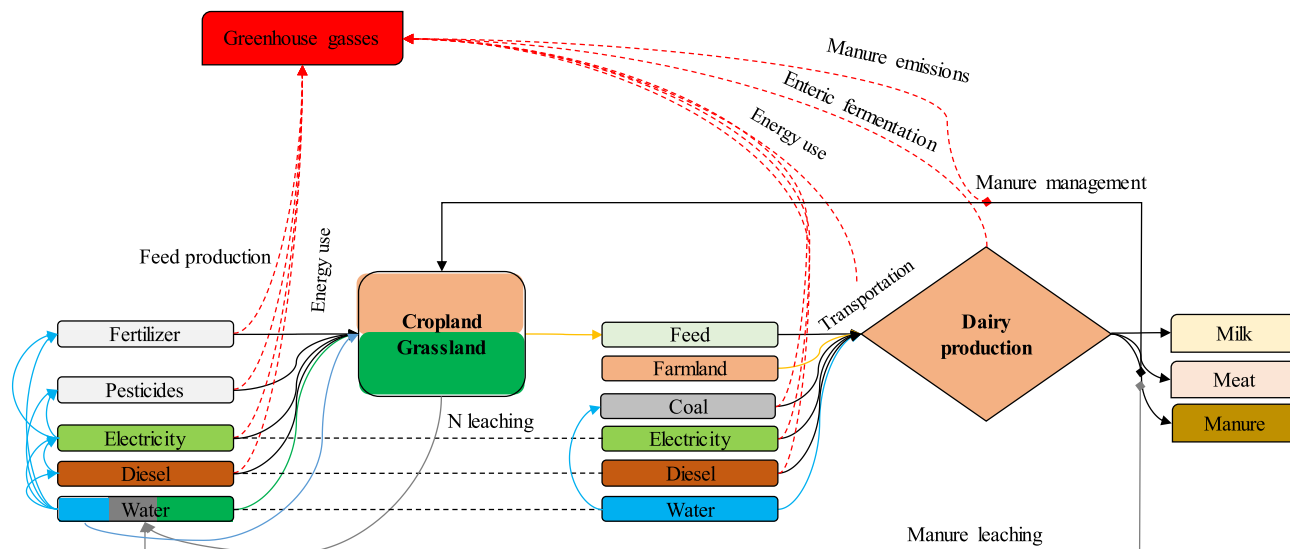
Greenhouse gasses

Manure emissions

Enteric fermentation

Energy use

Manure management

Feed production

Energy use

Transportation

Cropland
Grassland

Dairy production

Fertilizer

Feed

Milk

Farmland

Meat

Pesticides

Coal

Manure

N leaching

Electricity

Electricity

Diesel

Diesel

Water

Water

Manure leaching